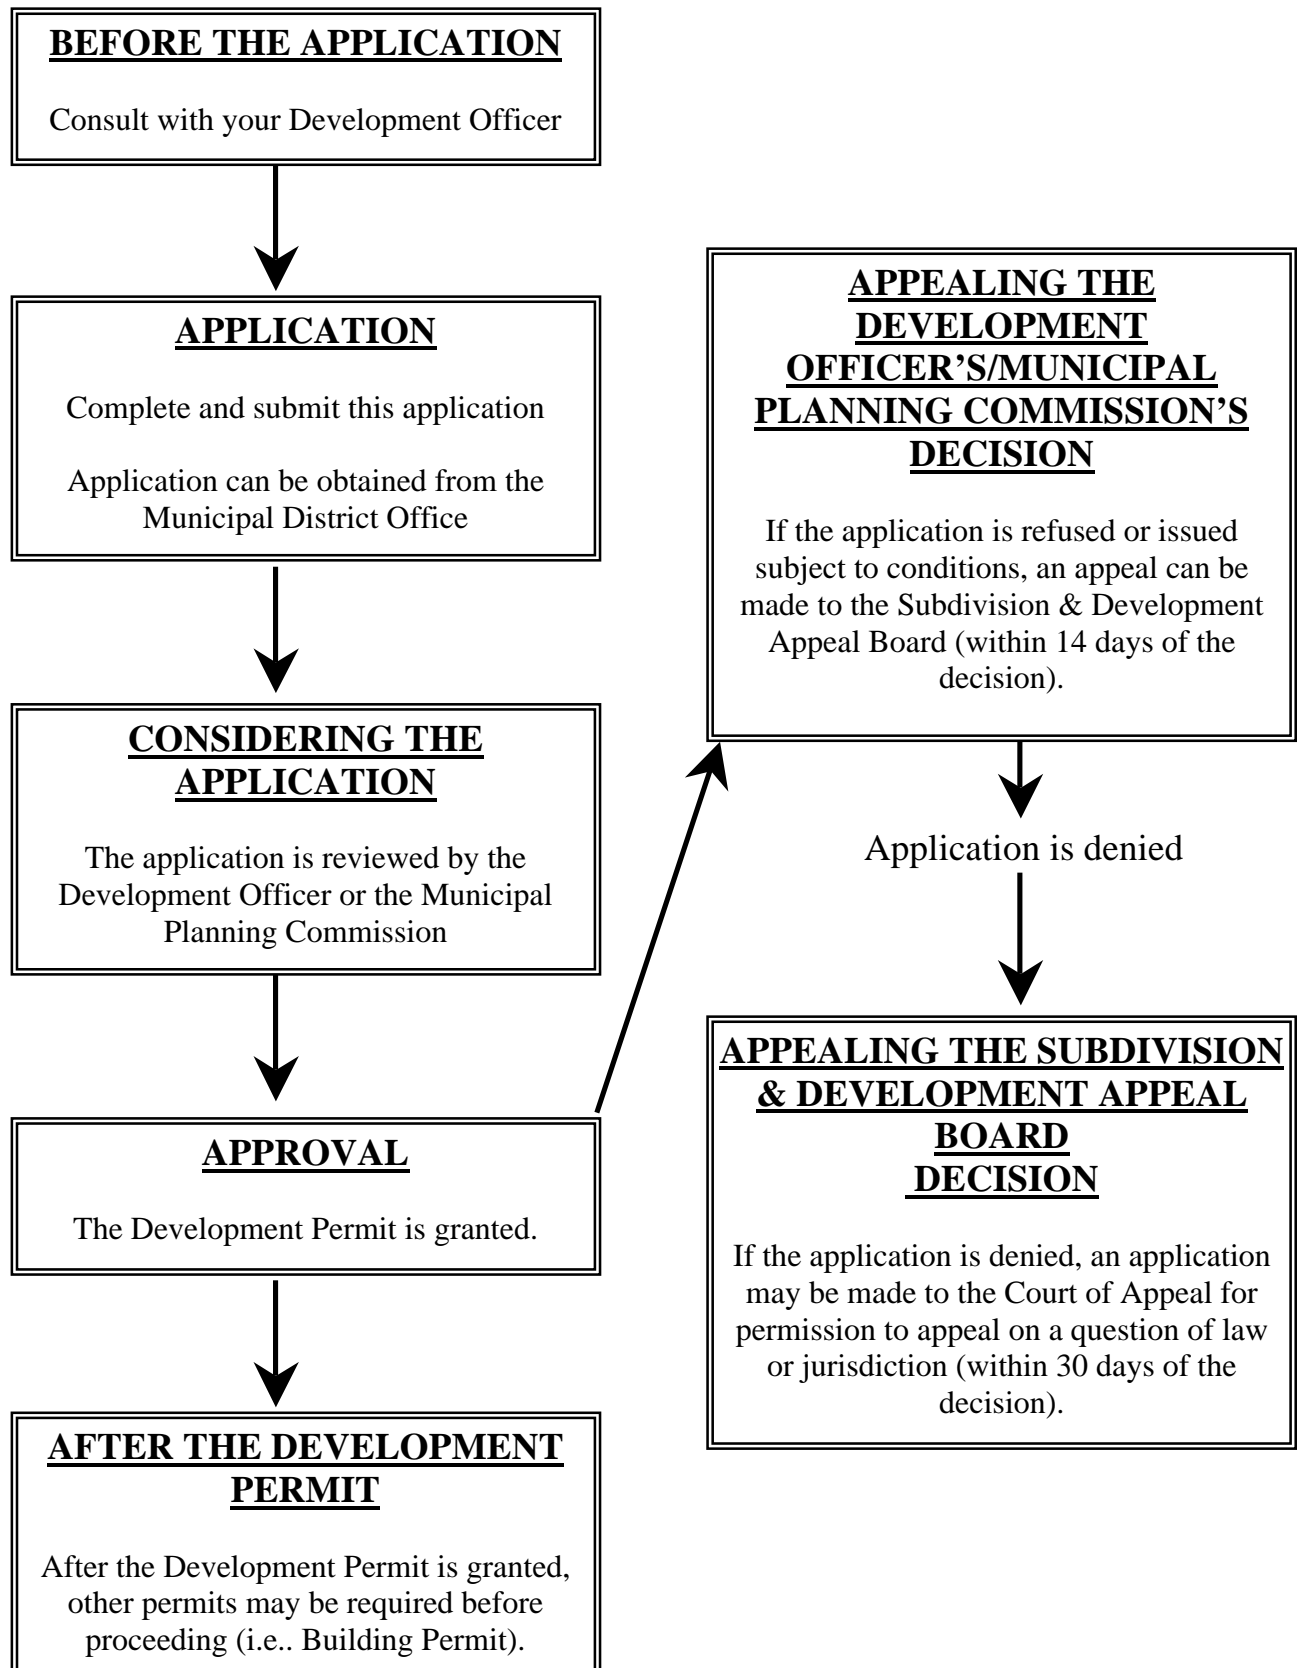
BEFORE THE APPLICATION

Consult with your Development Officer

APPLICATION

Complete and submit this application

Application can be obtained from the Municipal District Office

CONSIDERING THE APPLICATION

The application is reviewed by the Development Officer or the Municipal Planning Commission

APPROVAL

The Development Permit is granted.

AFTER THE DEVELOPMENT PERMIT

After the Development Permit is granted, other permits may be required before proceeding (i.e.. Building Permit).

APPEALING THE DEVELOPMENT OFFICER'S/MUNICIPAL PLANNING COMMISSION'S DECISION

If the application is refused or issued subject to conditions, an appeal can be made to the Subdivision & Development Appeal Board (within 14 days of the decision).

Application is denied

APPEALING THE SUBDIVISION & DEVELOPMENT APPEAL BOARD DECISION

If the application is denied, an application may be made to the Court of Appeal for permission to appeal on a question of law or jurisdiction (within 30 days of the decision).